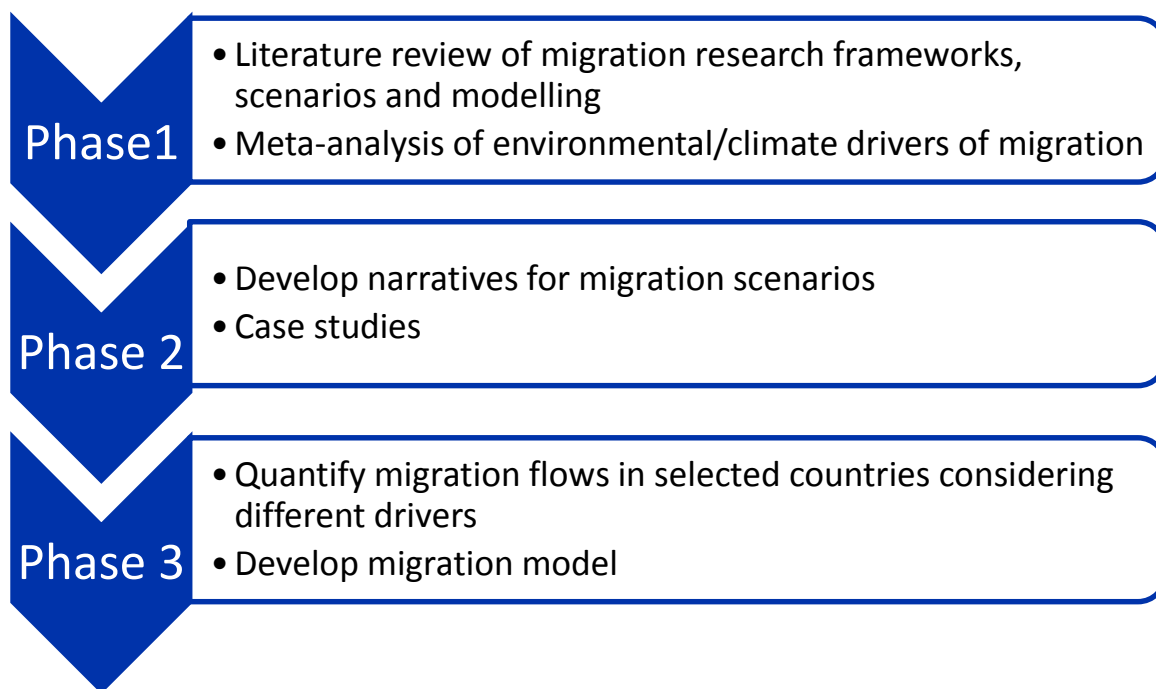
Phase1

• Literature review of migration research frameworks, scenarios and modelling
• Meta-analysis of environmental/climate drivers of migration

Phase 2

• Develop narratives for migration scenarios
• Case studies

Phase 3

• Quantify migration flows in selected countries considering different drivers
• Develop migration model